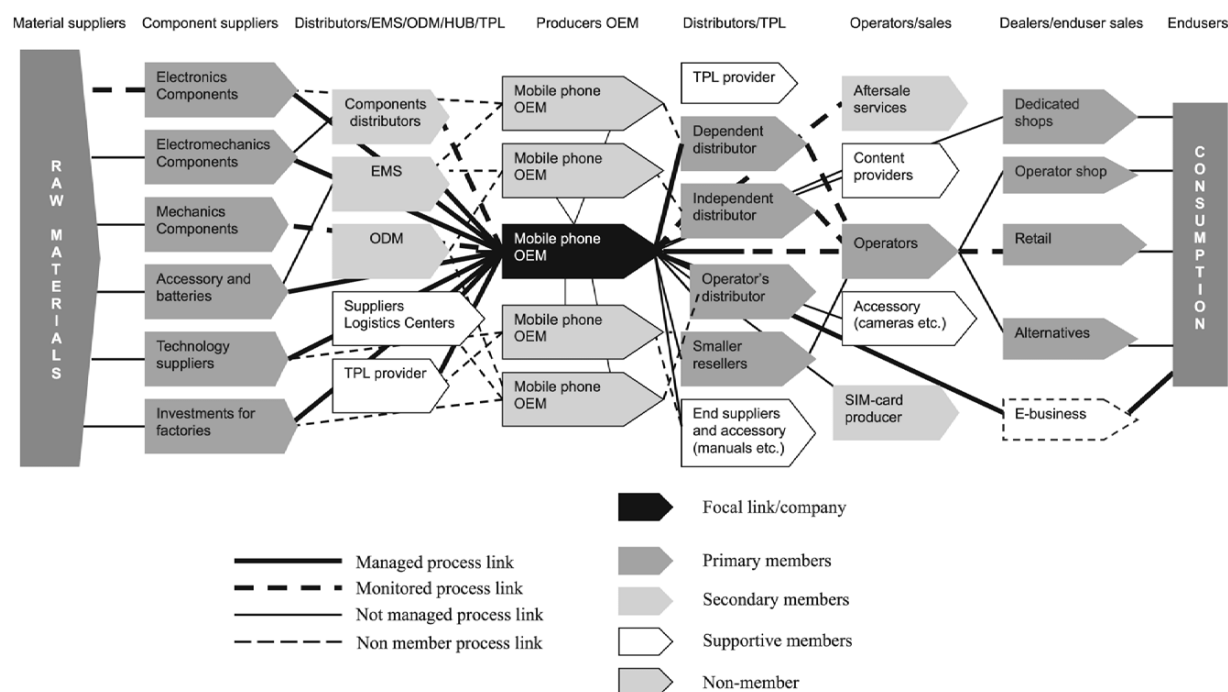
Material suppliers Component suppliers Distributors/EMS/ODM/HUB/TPL Producers OEM Distributors/TPL Operators/sales Dealers/enduser sales Endusers

RAW MATERIALS

Electronics Components

Electromechanics Components

Mechanics Components

Accessory and batteries

Technology suppliers

Investments for factories

Components distributors

EMS

ODM

Suppliers Logistics Centers

TPL provider

Mobile phone OEM

Mobile phone OEM

Mobile phone OEM

Mobile phone OEM

Mobile phone OEM

TPL provider

Dependent distributor

Independent distributor

Operator's distributor

Smaller resellers

End suppliers and accessory (manuals etc.)

Aftersale services

Content providers

Operators

Accessory (cameras etc.)

SIM-card producer

Dedicated shops

Operator shop

Retail

Alternatives

E-business

CONSUMPTION

Managed process link
Monitored process link
Not managed process link
Non member process link

Focal link/company
Primary members
Secondary members
Supportive members
Non-member